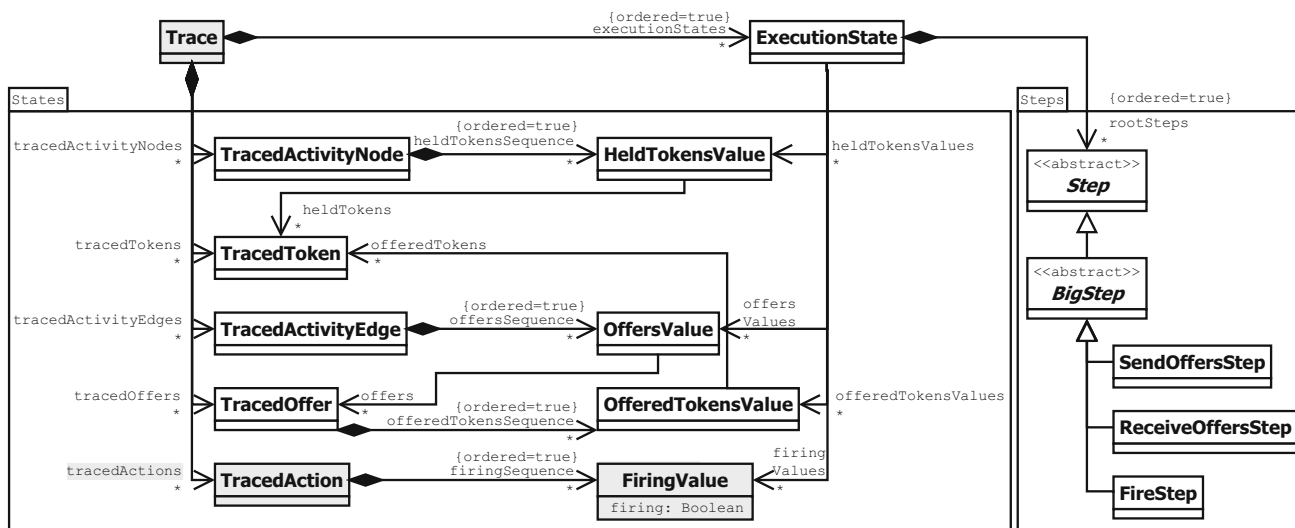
Trace
{ordered=true}
executionStates
*
ExecutionState

States

tracedActivityNodes
*
TracedActivityNode
{ordered=true}
heldTokensSequence
*
HeldTokensValue
heldTokensValues
*

heldTokens
*

tracedTokens
*
TracedToken
offeredTokens
*

tracedActivityEdges
*
TracedActivityEdge
{ordered=true}
offersSequence
*
OffersValue
offers
Values
*

tracedOffers
*
TracedOffer
offers
*
{ordered=true}
offeredTokensSequence
*
OfferedTokensValue
offeredTokensValues
*

tracedActions
*
TracedAction
{ordered=true}
firingSequence
*
FiringValue
firing: Boolean
firing
Values
*

Steps
{ordered=true}
rootSteps
*
<<abstract>>
Step
<<abstract>>
BigStep
SendOffersStep
ReceiveOffersStep
FireStep